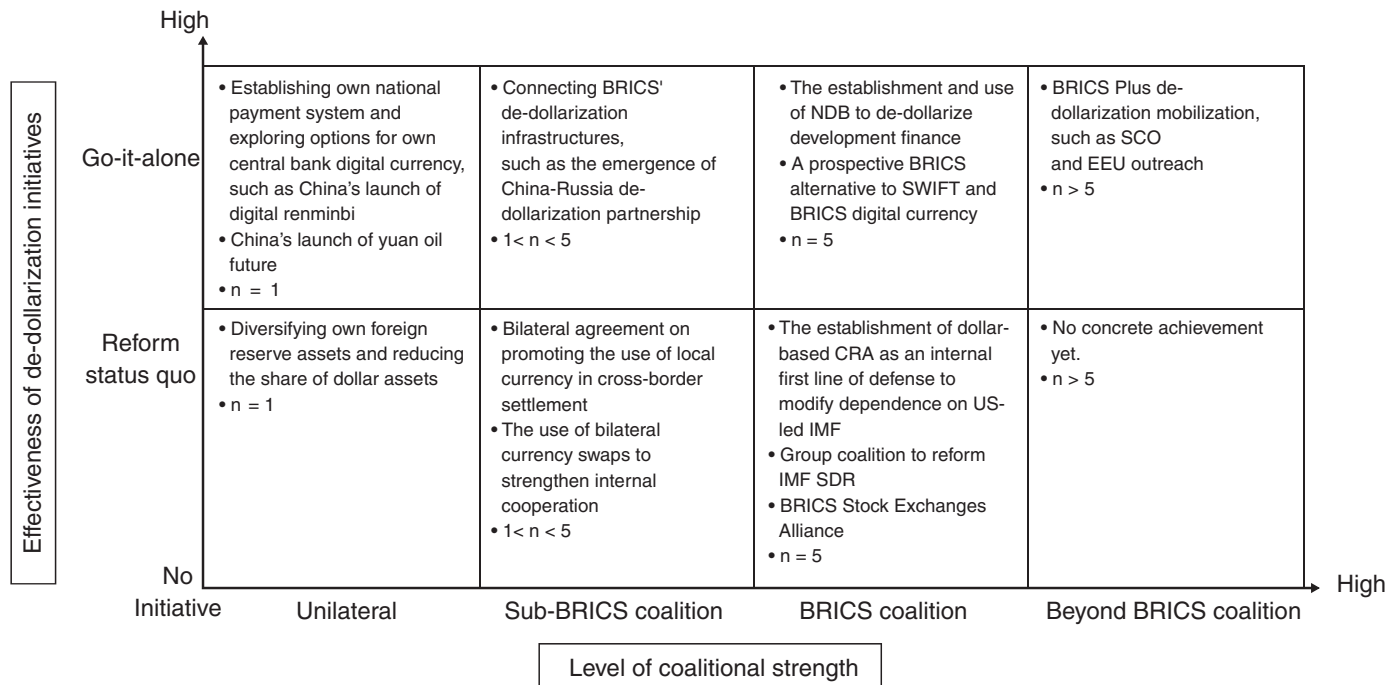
High

Effectiveness of de-dollarization initiatives

Go-it-alone

• Establishing own national payment system and exploring options for own central bank digital currency, such as China's launch of digital renminbi
• China's launch of yuan oil future
• n = 1

• Connecting BRICS' de-dollarization infrastructures, such as the emergence of China-Russia de-dollarization partnership
• 1< n < 5

• The establishment and use of NDB to de-dollarize development finance
• A prospective BRICS alternative to SWIFT and BRICS digital currency
• n = 5

• BRICS Plus de-dollarization mobilization, such as SCO and EEU outreach
• n > 5

Reform status quo

• Diversifying own foreign reserve assets and reducing the share of dollar assets
• n = 1

• Bilateral agreement on promoting the use of local currency in cross-border settlement
• The use of bilateral currency swaps to strengthen internal cooperation
• 1< n < 5

• The establishment of dollar-based CRA as an internal first line of defense to modify dependence on US-led IMF
• Group coalition to reform IMF SDR
• BRICS Stock Exchanges Alliance
• n = 5

• No concrete achievement yet.
• n > 5

No Initiative

Unilateral

Sub-BRICS coalition

BRICS coalition

Beyond BRICS coalition

High

Level of coalitional strength